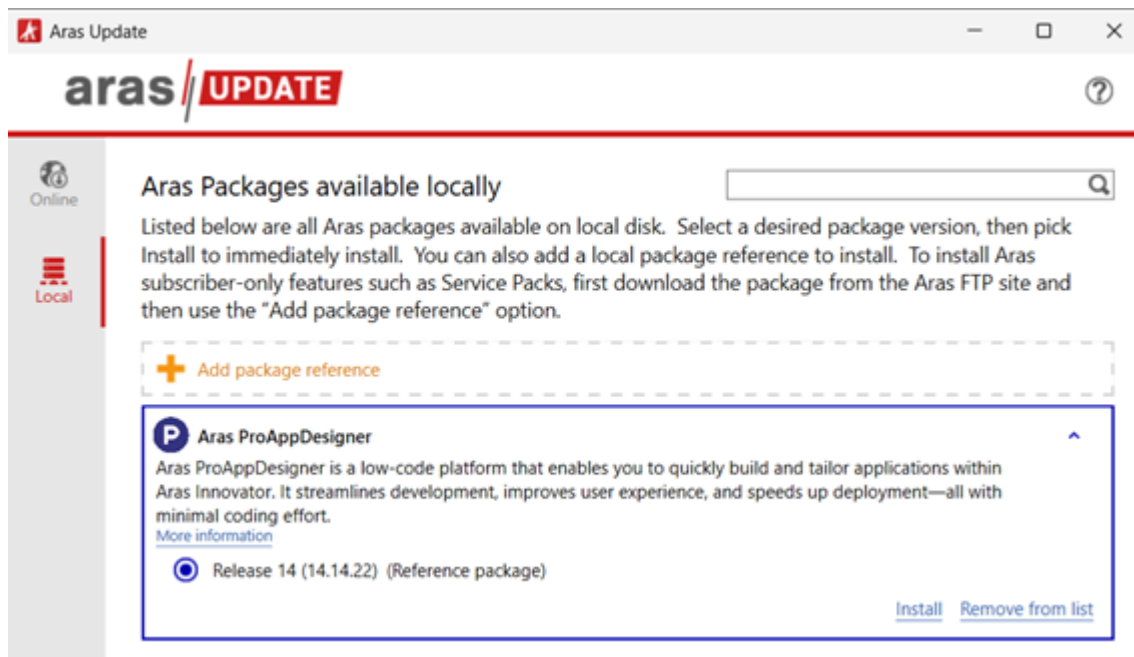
Aras Update

aras UPDATE

Online

Local

Aras Packages available locally

Listed below are all Aras packages available on local disk. Select a desired package version, then pick Install to immediately install. You can also add a local package reference to install. To install Aras subscriber-only features such as Service Packs, first download the package from the Aras FTP site and then use the "Add package reference" option.

Add package reference

Aras ProAppDesigner

Aras ProAppDesigner is a low-code platform that enables you to quickly build and tailor applications within Aras Innovator. It streamlines development, improves user experience, and speeds up deployment—all with minimal coding effort.

More information

Release 14 (14.14.22) (Reference package)

Install Remove from list